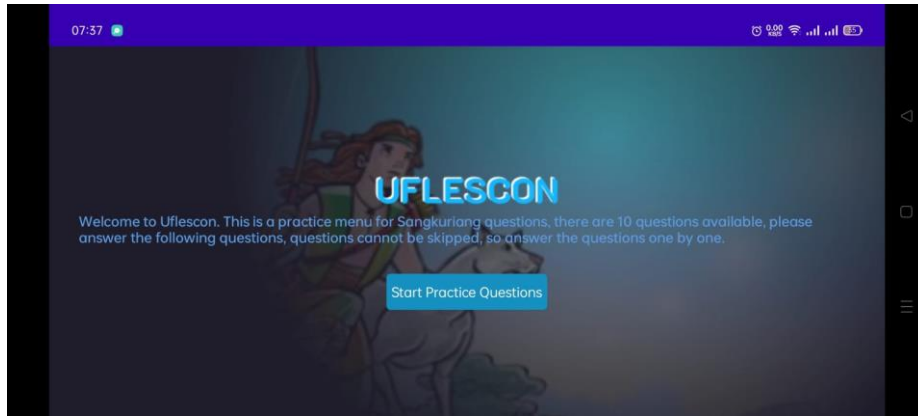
07:37

0,00 KB/S

UFLESCON

Welcome to Uflescon. This is a practice menu for Sangkuriang questions, there are 10 questions available, please answer the following questions, questions cannot be skipped, so answer the questions one by one.

Start Practice Questions